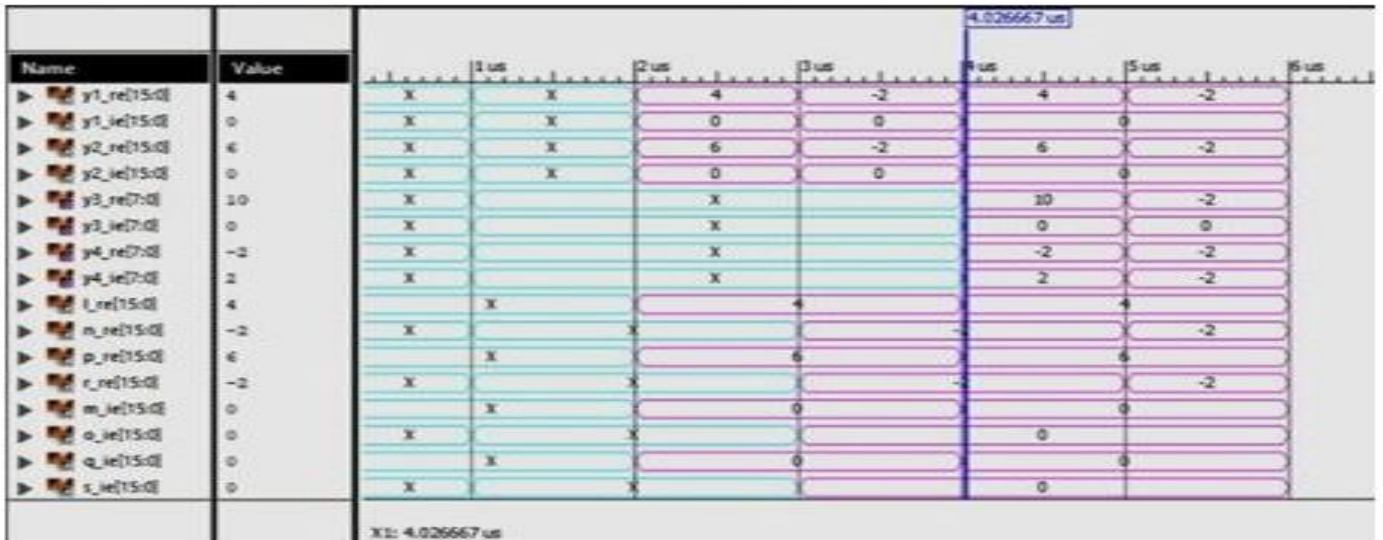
4.026667 us

| Name | Value |
|---|---|
| y1_re[15:0] | 4 |
| y1_ie[15:0] | 0 |
| y2_re[15:0] | 6 |
| y2_ie[15:0] | 0 |
| y3_re[7:0] | 10 |
| y3_ie[7:0] | 0 |
| y4_re[7:0] | -2 |
| y4_ie[7:0] | 2 |
| l_re[15:0] | 4 |
| m_re[15:0] | -2 |
| p_re[15:0] | 6 |
| r_re[15:0] | -2 |
| m_ie[15:0] | 0 |
| o_ie[15:0] | 0 |
| q_ie[15:0] | 0 |
| s_ie[15:0] | 0 |

1 us 2 us 3 us 4 us 5 us 6 us

X X 4 -2 4 -2
X X 0 0 0
X X 6 -2 6 -2
X X 0 0 0
X X 10 -2
X X 0 0
X X -2 -2
X X 2 -2
X 4 4
X X -2 -2
X 6 6
X X -2 -2
X 0 0
X X 0
X 0 0
X X 0

X1: 4.026667 us